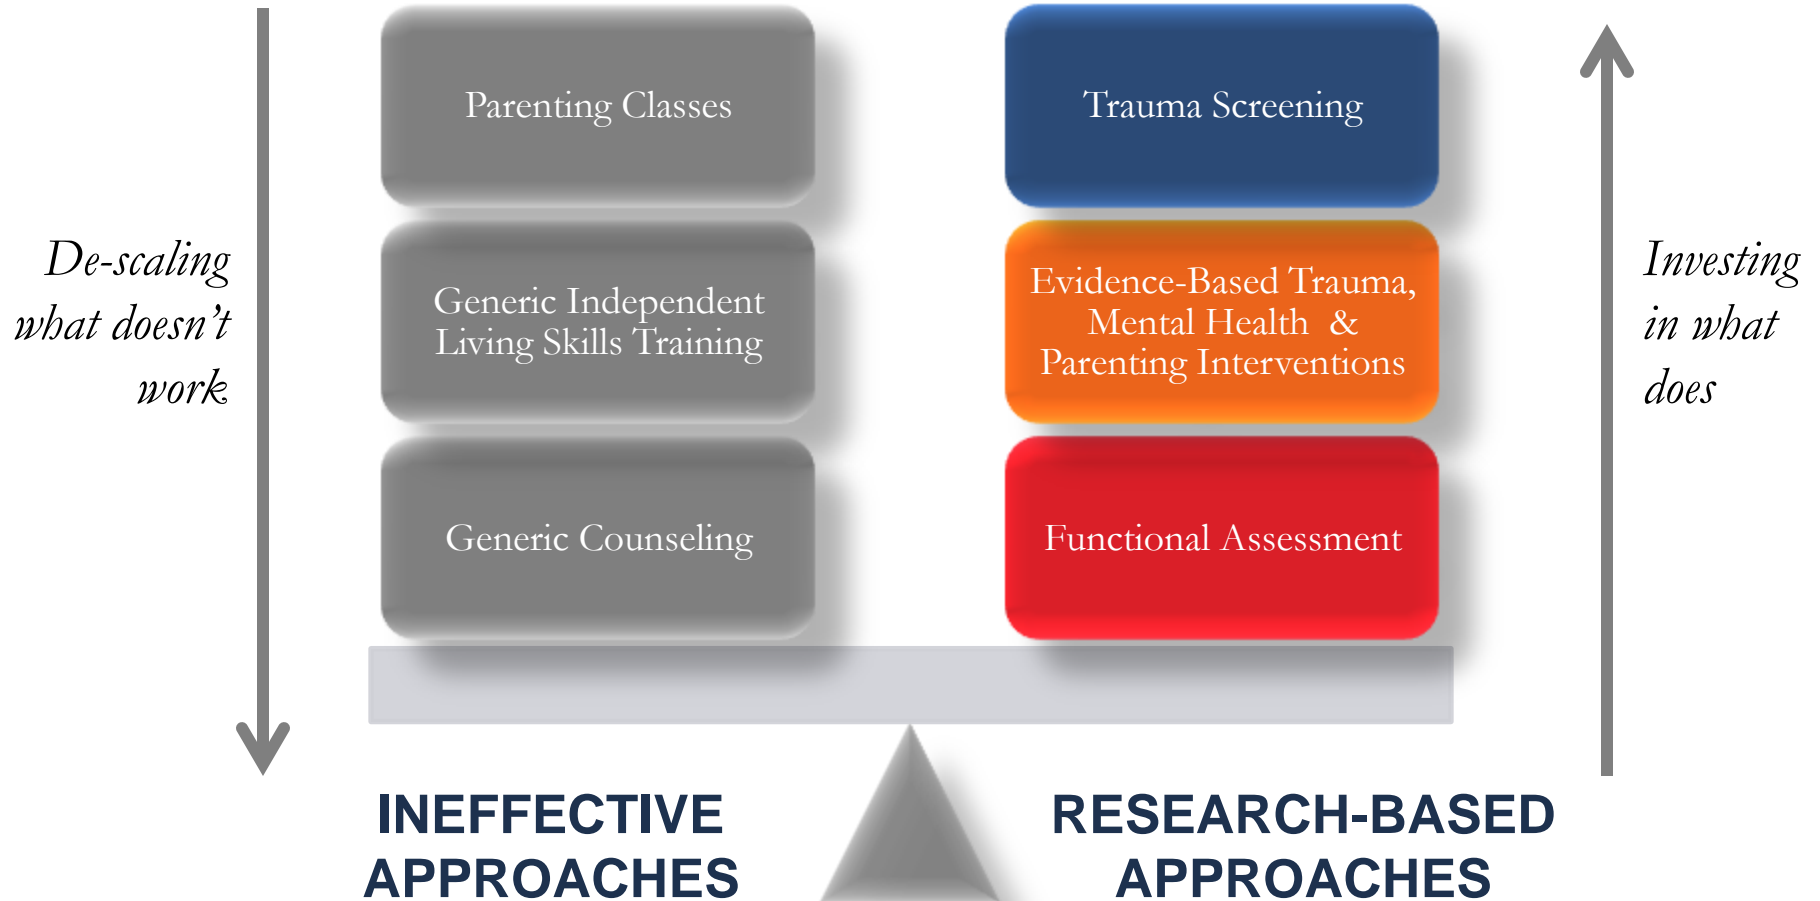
De-scaling what doesn't work

Parenting Classes

Generic Independent Living Skills Training

Generic Counseling

INEFFECTIVE APPROACHES

Trauma Screening

Evidence-Based Trauma, Mental Health & Parenting Interventions

Functional Assessment

RESEARCH-BASED APPROACHES

Investing in what does